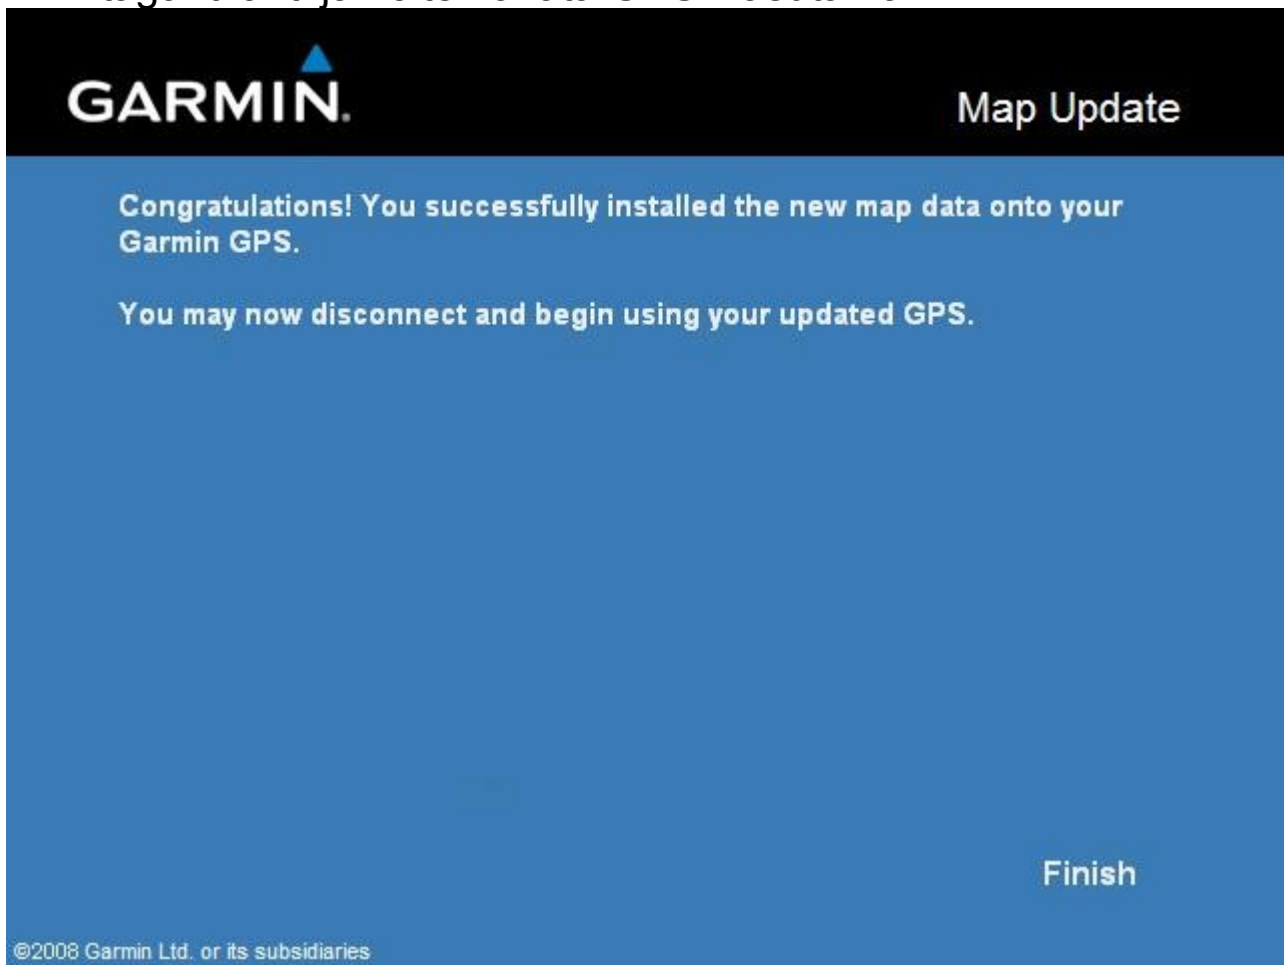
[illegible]

GARMIN.

Map Update

Congratulations! You successfully installed the new map data onto your Garmin GPS.

You may now disconnect and begin using your updated GPS.

Finish

©2008 Garmin Ltd. or its subsidiaries